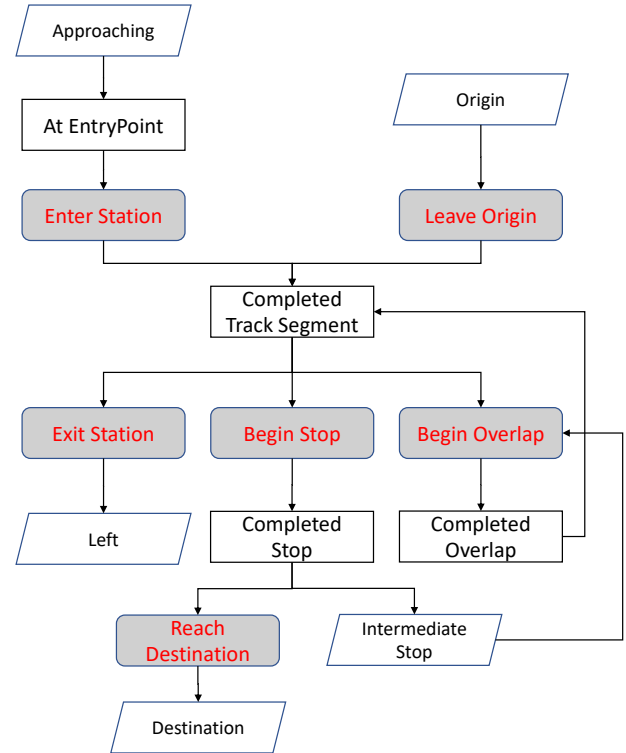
Approaching

At EntryPoint

Enter Station

Origin

Leave Origin

Completed Track Segment

Exit Station

Begin Stop

Begin Overlap

Left

Completed Stop

Completed Overlap

Reach Destination

Intermediate Stop

Destination